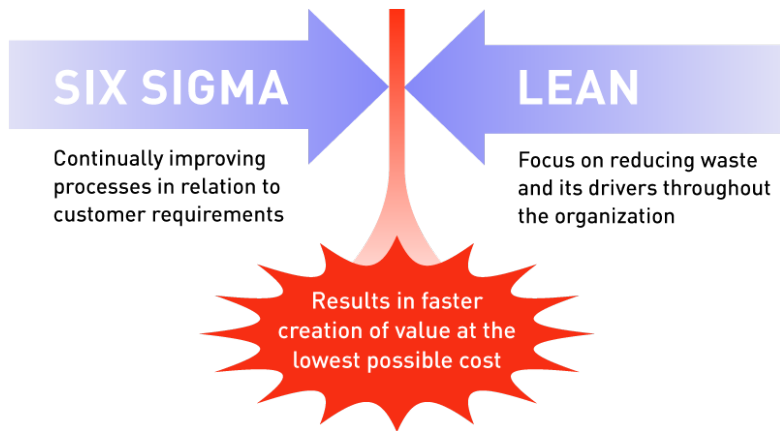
SIX SIGMA

Continually improving processes in relation to customer requirements

LEAN

Focus on reducing waste and its drivers throughout the organization

Results in faster creation of value at the lowest possible cost